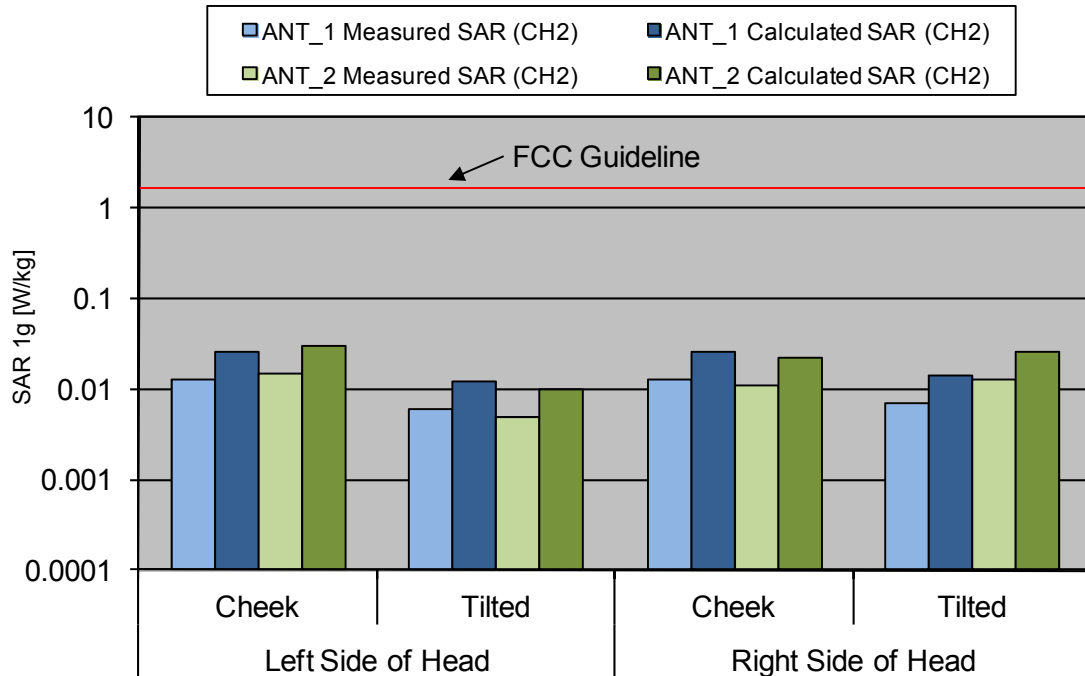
ANT_1 Measured SAR (CH2)
ANT_1 Calculated SAR (CH2)
ANT_2 Measured SAR (CH2)
ANT_2 Calculated SAR (CH2)

10
1
0.1
0.01
0.001
0.0001

FCC Guideline

SAR 1g [W/kg]

Cheek
Tilted
Cheek
Tilted

Left Side of Head
Right Side of Head